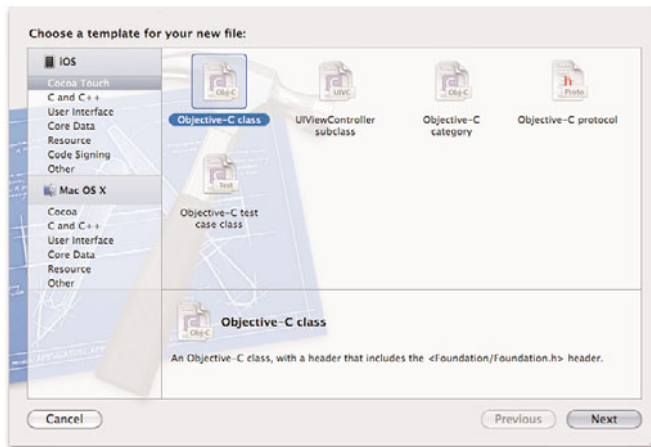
Choose a template for your new file:

iOS
Cocoa Touch
C and C++
User Interface
Core Data
Resource
Code Signing
Other

Mac OS X
Cocoa
C and C++
User Interface
Core Data
Resource
Other

Obj-C
Objective-C class

UIVC
UIViewController subclass

Obj-C
Objective-C category

h
Proto
Objective-C protocol

Test
Objective-C test case class

Obj-C
Objective-C class

An Objective-C class, with a header that includes the <Foundation/Foundation.h> header.

Cancel

Previous

Next